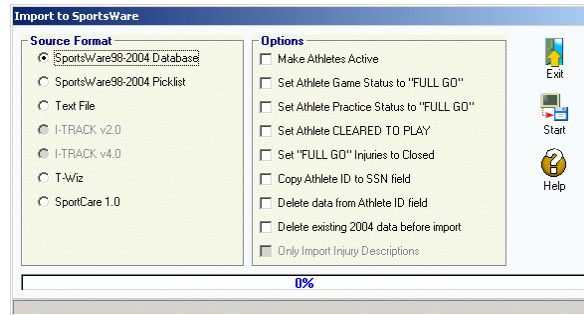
Import to SportsWare

Source Format
SportsWare98-2004 Database
SportsWare98-2004 Picklist
Text File
I-TRACK v2.0
I-TRACK v4.0
T-Wiz
SportCare 1.0

Options
Make Athletes Active
Set Athlete Game Status to "FULL GO"
Set Athlete Practice Status to "FULL GO"
Set Athlete CLEARED TO PLAY
Set "FULL GO" Injuries to Closed
Copy Athlete ID to SSN field
Delete data from Athlete ID field
Delete existing 2004 data before import
Only Import Injury Descriptions

Exit
Start
Help

0%